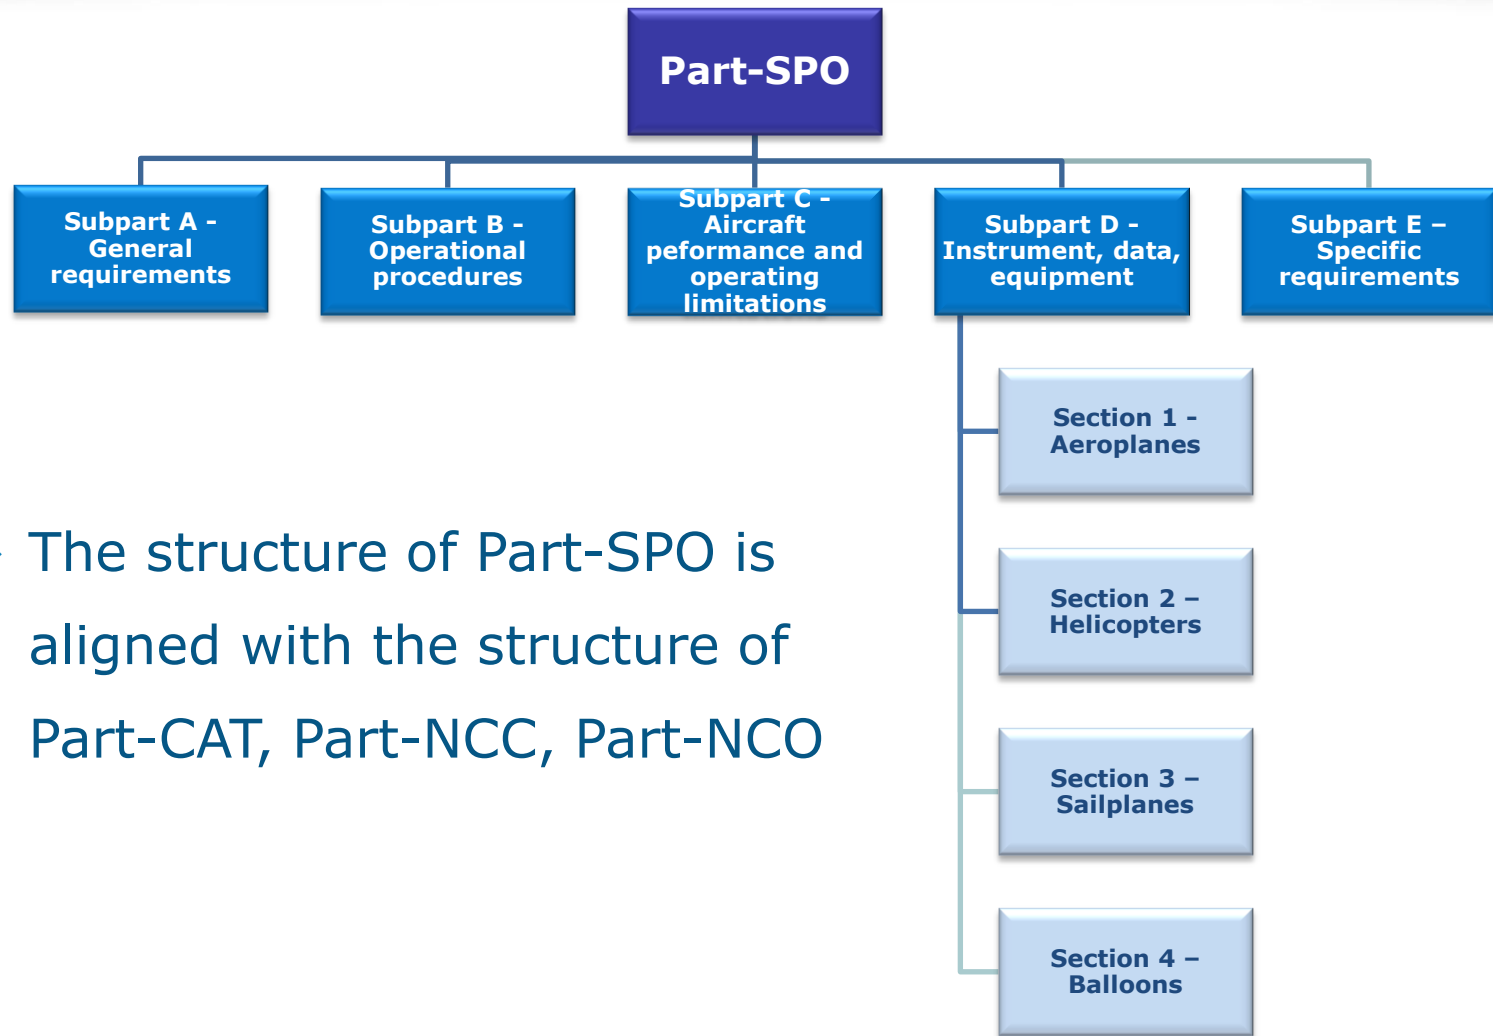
Part-SPO

Subpart A - General requirements

Subpart B - Operational procedures

Subpart C - Aircraft peformance and operating limitations

Subpart D - Instrument, data, equipment

Subpart E – Specific requirements

Section 1 - Aeroplanes

Section 2 – Helicopters

Section 3 – Sailplanes

Section 4 – Balloons

The structure of Part-SPO is aligned with the structure of Part-CAT, Part-NCC, Part-NCO